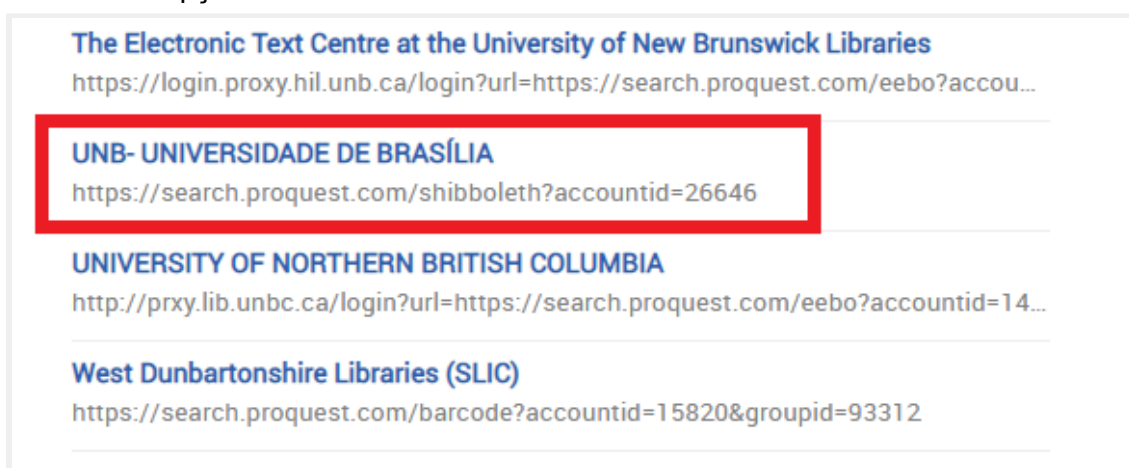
The Electronic Text Centre at the University of New Brunswick Libraries
https://login.proxy.hil.unb.ca/login?url=https://search.proquest.com/eebo?accou...

UNB- UNIVERSIDADE DE BRASÍLIA
https://search.proquest.com/shibboleth?accountid=26646

UNIVERSITY OF NORTHERN BRITISH COLUMBIA
http://prxy.lib.unbc.ca/login?url=https://search.proquest.com/eebo?accountid=14...

West Dunbartonshire Libraries (SLIC)
https://search.proquest.com/barcode?accountid=15820&groupid=93312